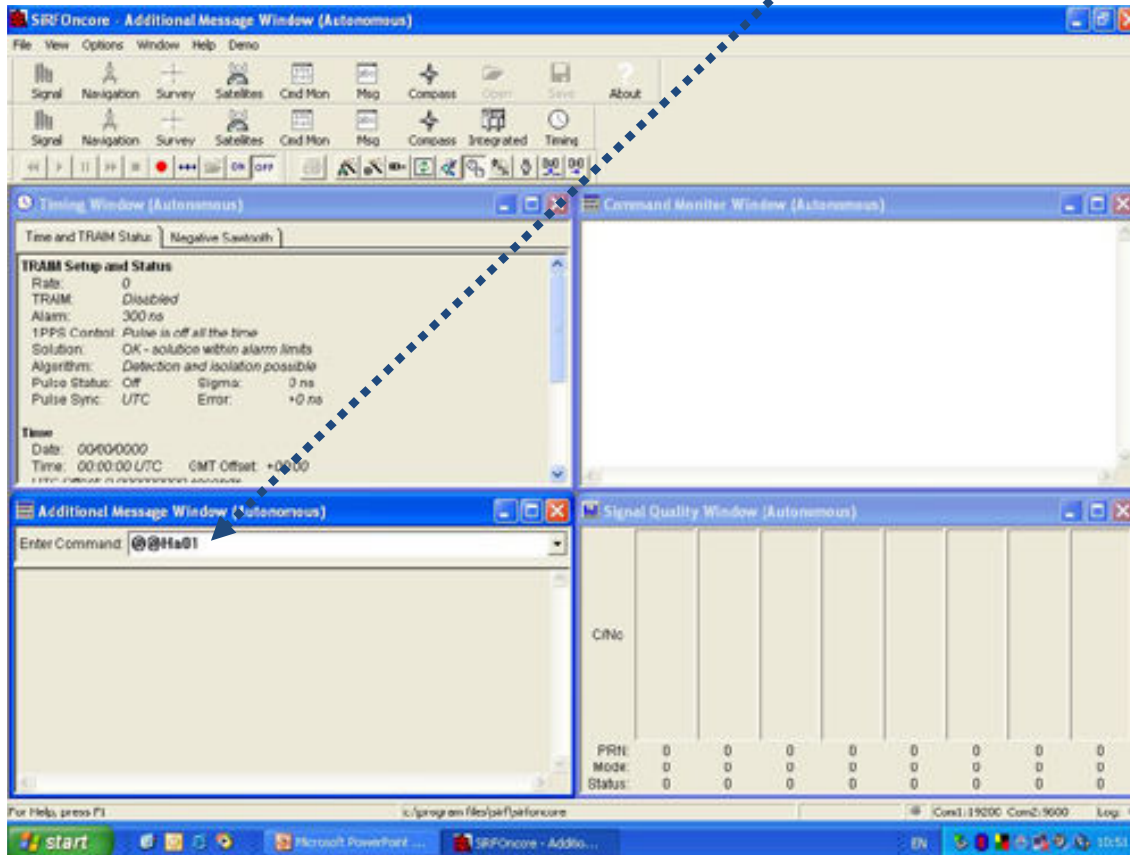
SiRFOncore - Additional Message Window (Autonomous)

File View Options Window Help Demo

Signal Navigation Survey Satellites Cmd Mon Msg Compass Open Save About

Signal Navigation Survey Satellites Cmd Mon Msg Compass Integrated Timing

ON OFF

Timing Window (Autonomous)

Time and TRAIM Status | Negative Sawtooth

TRAIM Setup and Status
Rate: 0
TRAIM: Disabled
Alarm: 300 ns
1PPS Control: Pulse is off all the time
Solution: OK - solution within alarm limits
Algorithm: Detection and isolation possible
Pulse Status: Off Sigma: 0 ns
Pulse Sync: UTC Error: +0 ns

Time
Date: 00/00/0000
Time: 00:00:00 UTC GMT Offset: +00:00
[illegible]

Command Monitor Window (Autonomous)

Additional Message Window (Autonomous)

Enter Command: @@Ha01

Signal Quality Window (Autonomous)

C/No

| PRN: | 0 | 0 | 0 | 0 | 0 | 0 | 0 | 0 |
|---|---|---|---|---|---|---|---|---|
| Mode: | 0 | 0 | 0 | 0 | 0 | 0 | 0 | 0 |
| Status: | 0 | 0 | 0 | 0 | 0 | 0 | 0 | 0 |

For Help, press F1 c:/program files/sirf/sirfoncore Com1:19200 Com2:9600 Log

start Microsoft PowerPoint ... SiRFOncore - Additio... EN 10:51